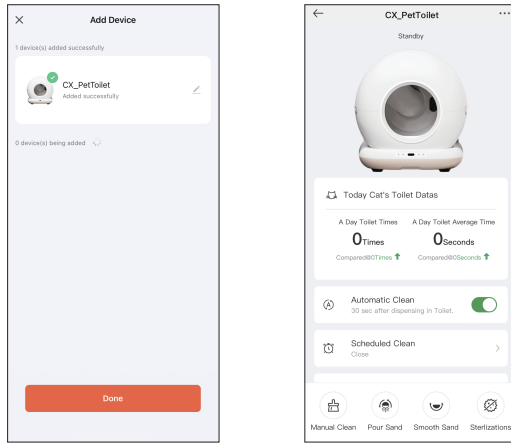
Add Device

1 device(s) added successfully

CX_PetToilet
Added successfully

0 device(s) being added

Done

CX_PetToilet
Standby

Today Cat's Toilet Datas

A Day Toilet Times
0Times
Compared0Times

A Day Toilet Average Time
0Seconds
Compared0Seconds

Automatic Clean
30 sec after dispensing in Toilet.

Scheduled Clean
Close

Manual Clean
Pour Sand
Smooth Sand
Sterlizations